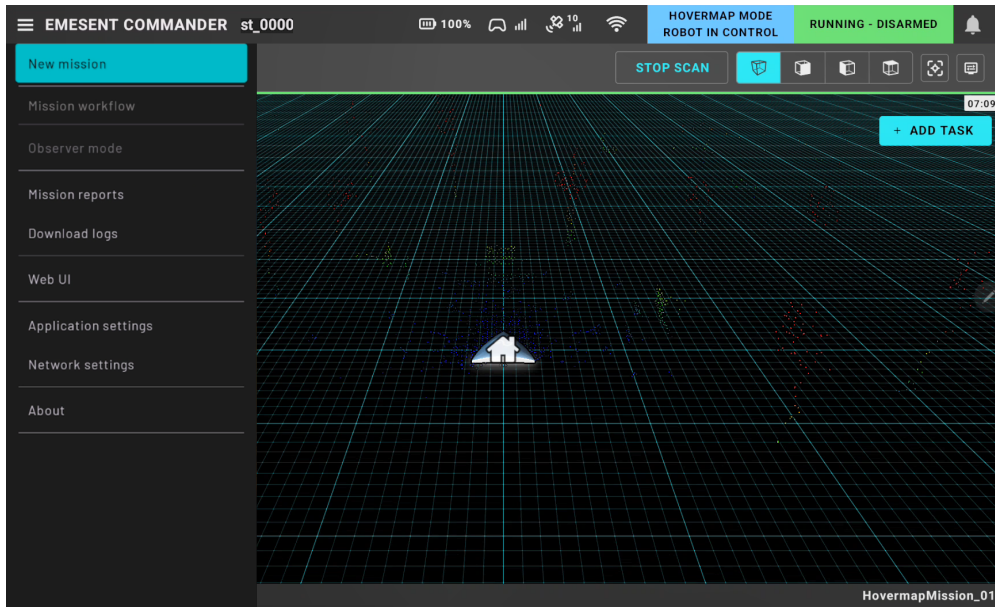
EMESENT COMMANDER st_0000

100%

10

HOVERMAP MODE
ROBOT IN CONTROL

RUNNING - DISARMED

New mission

Mission workflow

Observer mode

Mission reports

Download logs

Web UI

Application settings

Network settings

About

STOP SCAN

07:09

+ ADD TASK

HovermapMission_01